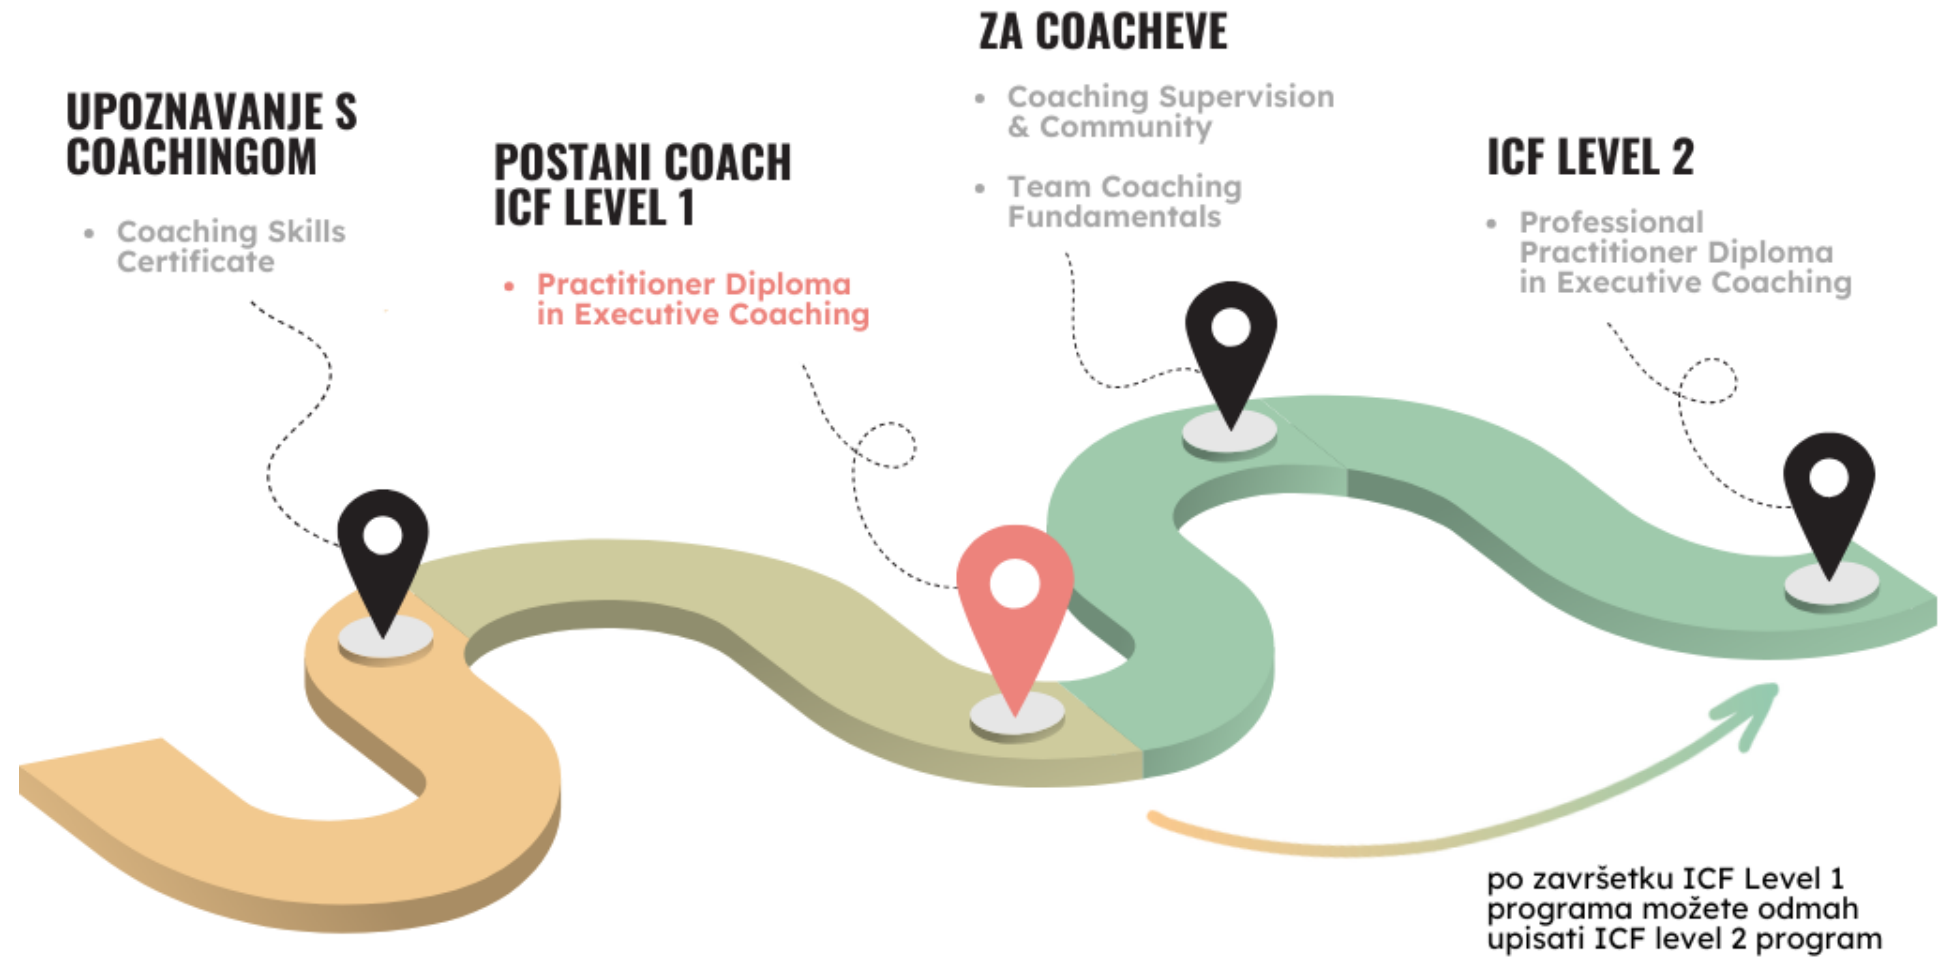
UPOZNAVANJE S COACHINGOM

- Coaching Skills Certificate

POSTANI COACH ICF LEVEL 1

- Practitioner Diploma in Executive Coaching

ZA COACHEVE

- Coaching Supervision & Community
- Team Coaching Fundamentals

ICF LEVEL 2

- Professional Practitioner Diploma in Executive Coaching

po završetku ICF Level 1 programa možete odmah upisati ICF level 2 program